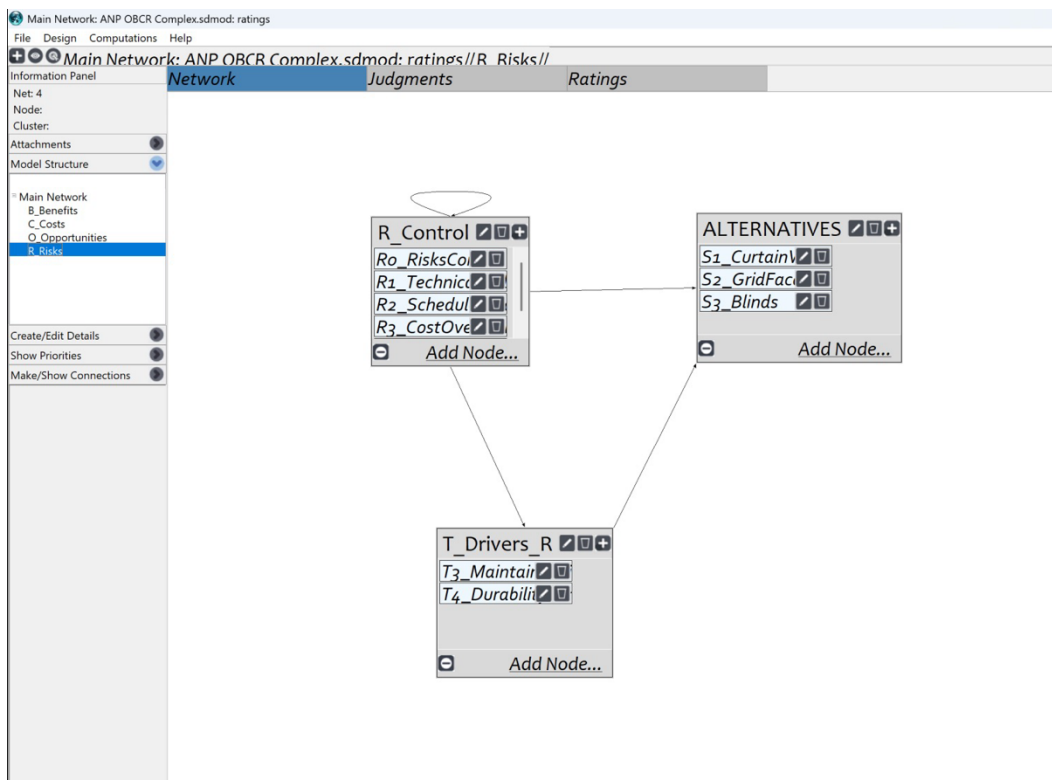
Main Network: ANP OBCR Complex.sdmod: ratings
File Design Computations Help
Main Network: ANP OBCR Complex.sdmod: ratings//R_Risks//
Information Panel
Net: 4
Node:
Cluster:
Attachments
Model Structure
Main Network
B_Benefits
C_Costs
O_Opportunities
R_Risks
Create/Edit Details
Show Priorities
Make/Show Connections

Network
Judgments
Ratings

R_Control
R0_RisksCo
R1_Technic
R2_Schedul
R3_CostOve
Add Node...

ALTERNATIVES
S1_CurtainV
S2_GridFac
S3_Blinds
Add Node...

T_Drivers_R
T3_Maintair
T4_Durabilit
Add Node...